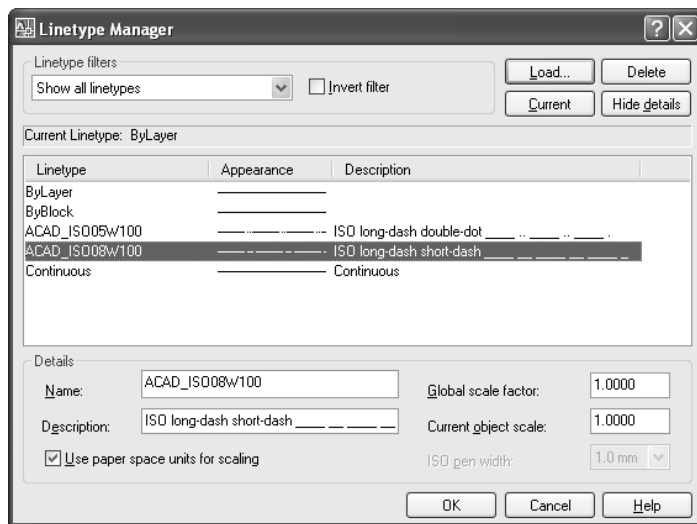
Linetype Manager

Linetype filters

Show all linetypes

Invert filter

Load...

Delete

Current

Hide details

Current Linetype: ByLayer

| Linetype | Appearance | Description |
|---|---|---|
| ByLayer | | |
| ByBlock | | |
| ACAD_ISO05W100 | | ISO long-dash double-dot ____ .. ____ .. ____ . |
| ACAD_ISO08W100 | | ISO long-dash short-dash ____ __ ____ __ ____ _ |
| Continuous | | Continuous |

Details

Name: ACAD_ISO08W100

Description: ISO long-dash short-dash ____ __ ____ __

Use paper space units for scaling

Global scale factor: 1.0000

Current object scale: 1.0000

ISO pen width: 1.0 mm

OK

Cancel

Help